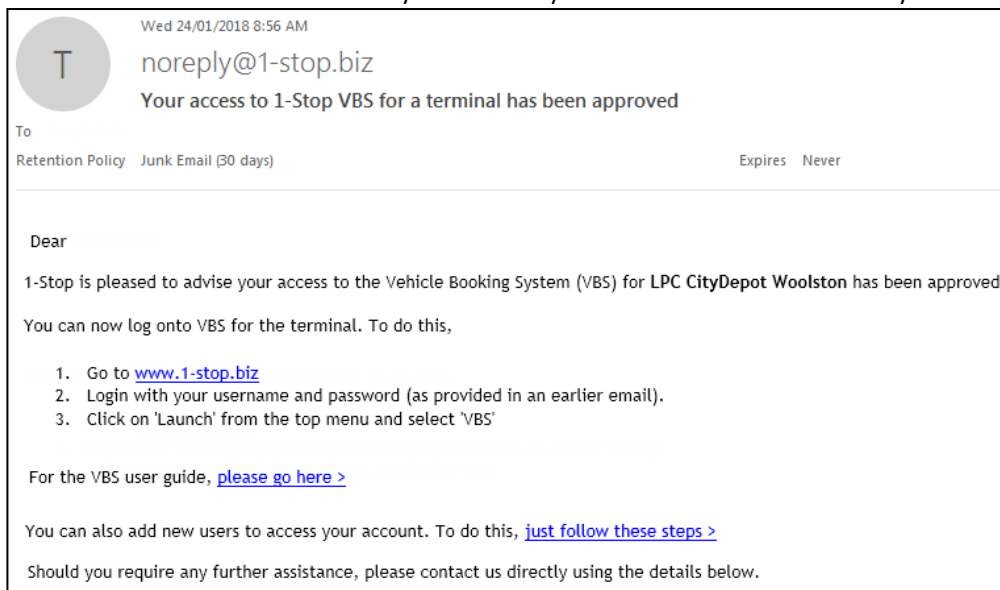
T

Wed 24/01/2018 8:56 AM

noreply@1-stop.biz

Your access to 1-Stop VBS for a terminal has been approved

To

Retention Policy Junk Email (30 days)

Expires Never

Dear

1-Stop is pleased to advise your access to the Vehicle Booking System (VBS) for **LPC CityDepot Woolston** has been approved

You can now log onto VBS for the terminal. To do this,

1. Go to www.1-stop.biz
2. Login with your username and password (as provided in an earlier email).
3. Click on 'Launch' from the top menu and select 'VBS'

For the VBS user guide, please go here >

You can also add new users to access your account. To do this, just follow these steps >

Should you require any further assistance, please contact us directly using the details below.